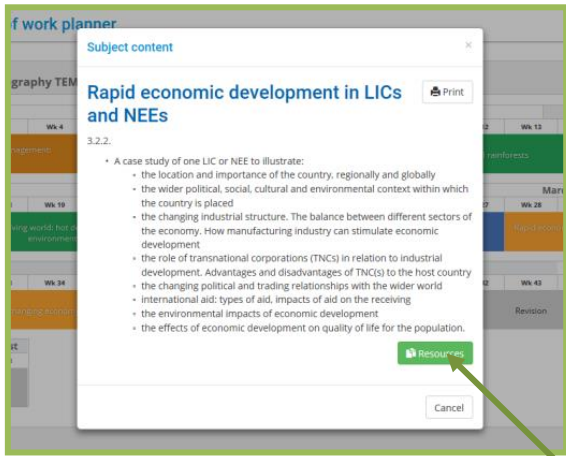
f work planner

graphy TEM

Wk 4

nagement

Wk 13

rainforests

Wk 19

ving world: hot d environment

Mar

Wk 28

Rapid econ

Wk 34

changing econ

Wk 43

Revision

Subject content

×

Rapid economic development in LICs and NEEs

Print

3.2.2.

- A case study of one LIC or NEE to illustrate:
  - the location and importance of the country, regionally and globally
  - the wider political, social, cultural and environmental context within which the country is placed
  - the changing industrial structure. The balance between different sectors of the economy. How manufacturing industry can stimulate economic development
  - the role of transnational corporations (TNCs) in relation to industrial development. Advantages and disadvantages of TNC(s) to the host country
  - the changing political and trading relationships with the wider world
  - international aid: types of aid, impacts of aid on the receiving
  - the environmental impacts of economic development
  - the effects of economic development on quality of life for the population.

Resources

Cancel